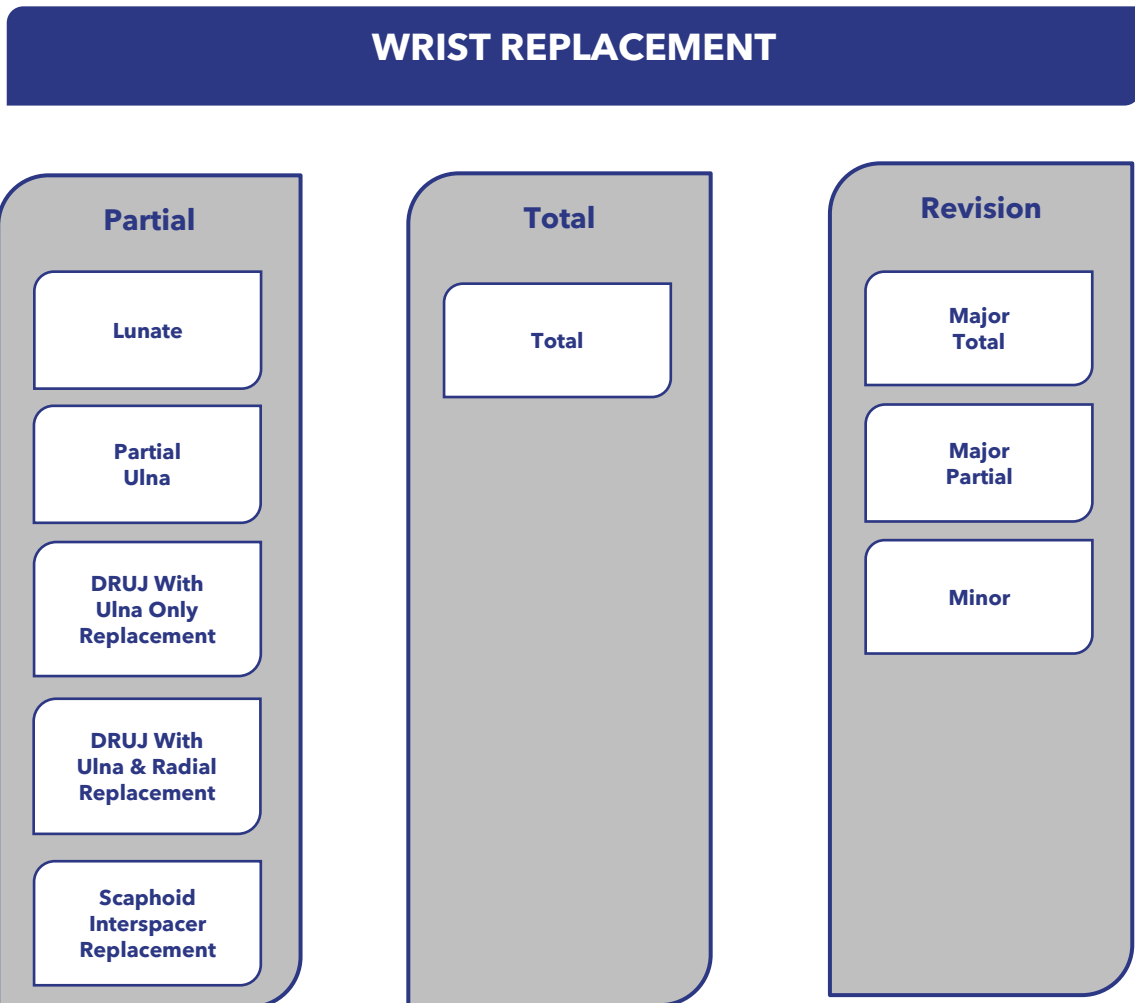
WRIST REPLACEMENT

Partial

Lunate

Partial Ulna

DRUJ With Ulna Only Replacement

DRUJ With Ulna & Radial Replacement

Scaphoid Interspacer Replacement

Total

Total

Revision

Major Total

Major Partial

Minor